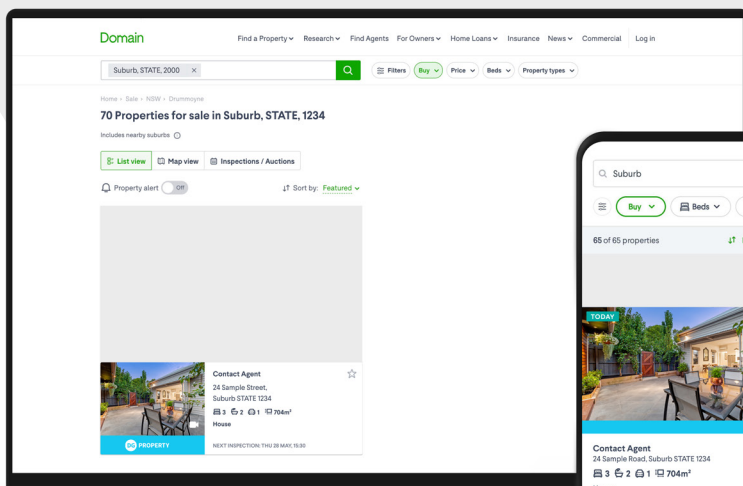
Domain

Find a Property Research Find Agents For Owners Home Loans Insurance News Commercial Log in

Suburb, STATE, 2000 ×

Filters Buy Price Beds Property types

Home › Sale › NSW › Drummoyne

70 Properties for sale in Suburb, STATE, 1234

Includes nearby suburbs

List view Map view Inspections / Auctions

Property alert Off

Sort by: Featured

Contact Agent

24 Sample Street, Suburb STATE 1234

3 2 1 704m²

House

PROPERTY

NEXT INSPECTION: THU 28 MAY, 15:30

Suburb

Buy Beds

65 of 65 properties

TODAY

Contact Agent

24 Sample Road, Suburb STATE 1234

3 2 1 704m²